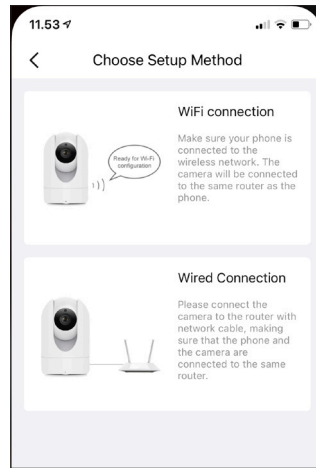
11.53

Choose Setup Method

Ready for Wi-Fi configuration

WiFi connection

Make sure your phone is connected to the wireless network. The camera will be connected to the same router as the phone.

Wired Connection

Please connect the camera to the router with network cable, making sure that the phone and the camera are connected to the same router.